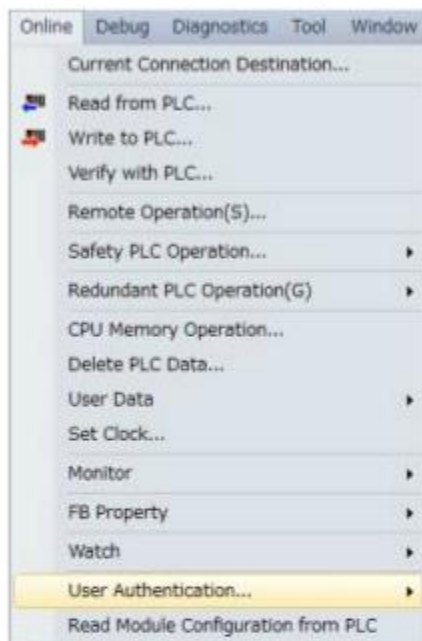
Online Debug Diagnostics Tool Window

Current Connection Destination...

Read from PLC...

Write to PLC...

Verify with PLC...

Remote Operation(S)...

Safety PLC Operation...

Redundant PLC Operation(G)

CPU Memory Operation...

Delete PLC Data...

User Data

Set Clock...

Monitor

FB Property

Watch

User Authentication...

Read Module Configuration from PLC